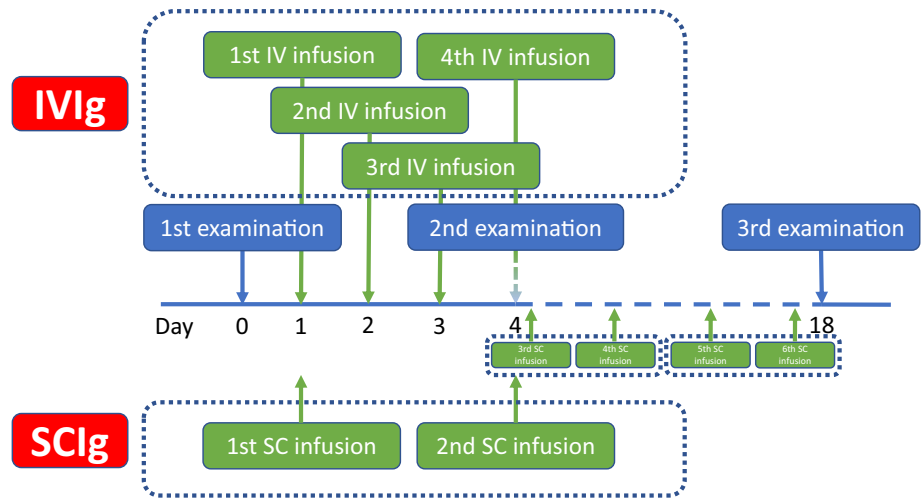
IVIg

1st IV infusion

4th IV infusion

2nd IV infusion

3rd IV infusion

1st examination

2nd examination

3rd examination

Day 0 1 2 3 4 18

3rd SC infusion

4th SC infusion

5th SC infusion

6th SC infusion

SCIg

1st SC infusion

2nd SC infusion